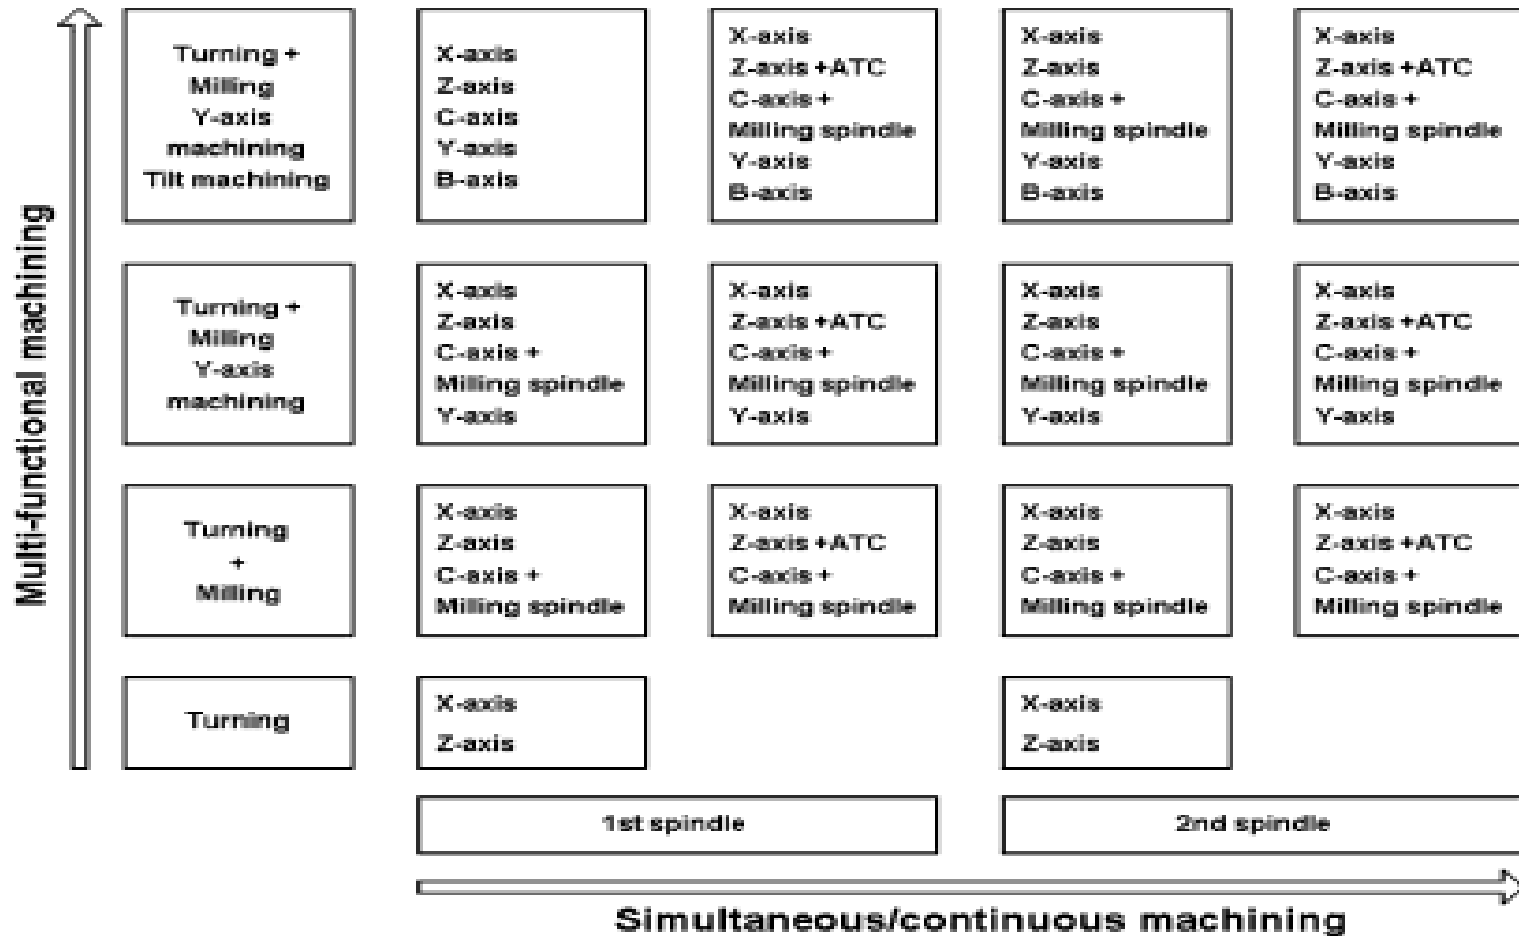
Multi-functional machining

Turning + Milling Y-axis machining Tilt machining

X-axis
Z-axis
C-axis
Y-axis
B-axis

X-axis
Z-axis +ATC
C-axis +
Milling spindle
Y-axis
B-axis

X-axis
Z-axis
C-axis +
Milling spindle
Y-axis
B-axis

X-axis
Z-axis +ATC
C-axis +
Milling spindle
Y-axis
B-axis

Turning + Milling Y-axis machining

X-axis
Z-axis
C-axis +
Milling spindle
Y-axis

X-axis
Z-axis +ATC
C-axis +
Milling spindle
Y-axis

X-axis
Z-axis
C-axis +
Milling spindle
Y-axis

X-axis
Z-axis +ATC
C-axis +
Milling spindle
Y-axis

Turning + Milling

X-axis
Z-axis
C-axis +
Milling spindle

X-axis
Z-axis +ATC
C-axis +
Milling spindle

X-axis
Z-axis
C-axis +
Milling spindle

X-axis
Z-axis +ATC
C-axis +
Milling spindle

Turning

X-axis
Z-axis

X-axis
Z-axis

1st spindle

2nd spindle

Simultaneous/continuous machining